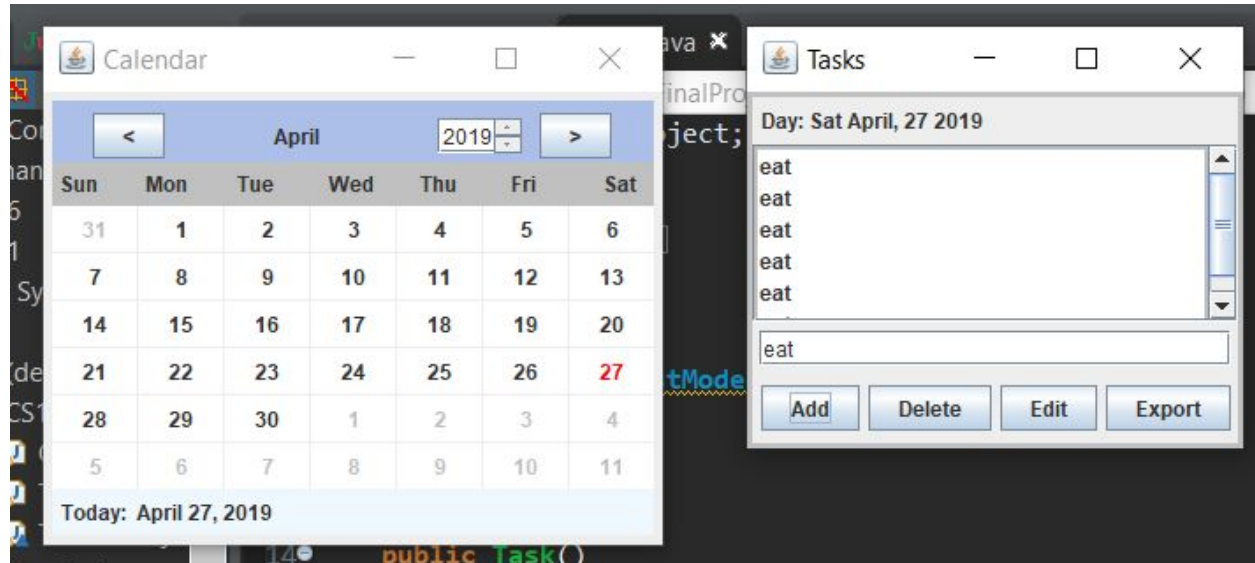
Calendar

<

April

2019

>

| Sun | Mon | Tue | Wed | Thu | Fri | Sat |
|---|---|---|---|---|---|---|
| 31 | 1 | 2 | 3 | 4 | 5 | 6 |
| 7 | 8 | 9 | 10 | 11 | 12 | 13 |
| 14 | 15 | 16 | 17 | 18 | 19 | 20 |
| 21 | 22 | 23 | 24 | 25 | 26 | 27 |
| 28 | 29 | 30 | 1 | 2 | 3 | 4 |
| 5 | 6 | 7 | 8 | 9 | 10 | 11 |

Today: April 27, 2019

ava ✖

inalPro

ject;

tMode

14 public Task()

Tasks

Day: Sat April, 27 2019

eat
eat
eat
eat
eat

eat

Add Delete Edit Export